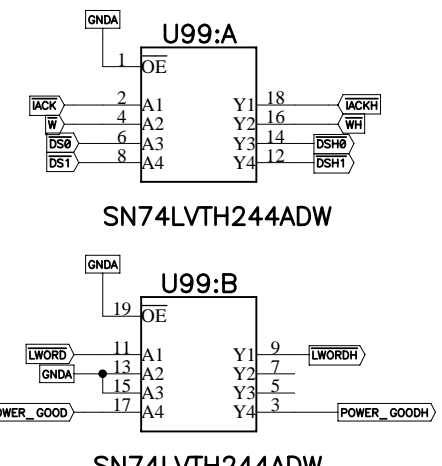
GNDA

U99:A

1 $\overline{OE}$

$\overline{IACK}$ 2 A1
$\overline{W}$ 4 A2
$\overline{DS0}$ 6 A3
$\overline{DS1}$ 8 A4

Y1 18 $\overline{IACKH}$
Y2 16 $\overline{WH}$
Y3 14 $\overline{DSH0}$
Y4 12 $\overline{DSH1}$

SN74LVTH244ADW

GNDA

U99:B

19 $\overline{OE}$

$\overline{LWORD}$ 11 A1
GNDA 13 A2
15 A3
POWER_GOOD 17 A4

Y1 9 $\overline{LWORDH}$
Y2 7
Y3 5
Y4 3 POWER_GOODH

SN74LVTH244ADW